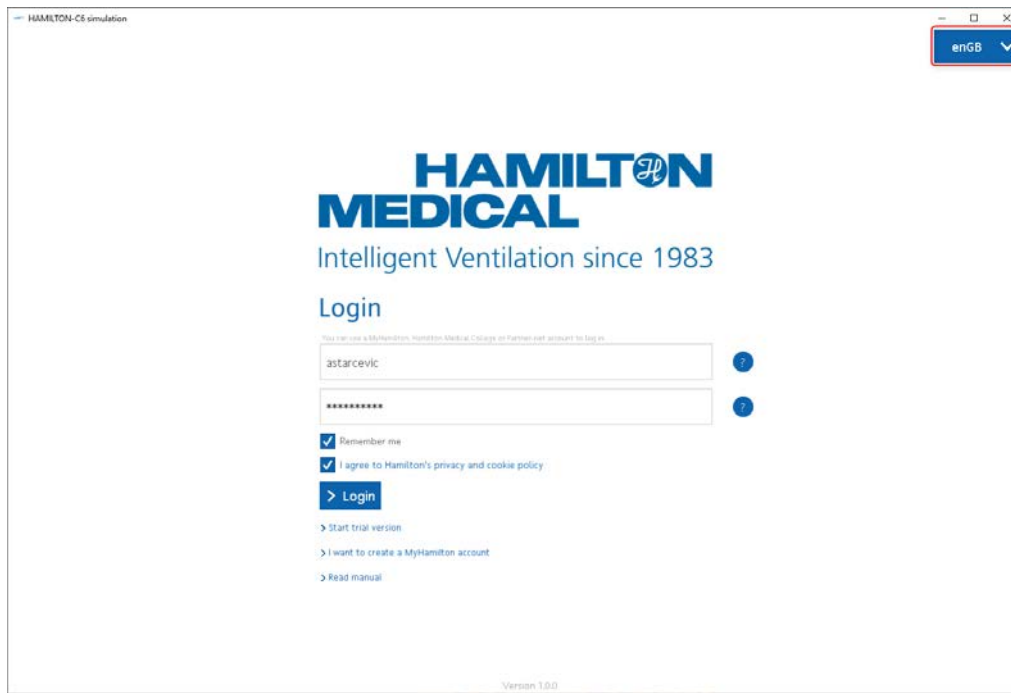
HAMILTON-C6 simulation

– ☐ ✕

enGB

HAMILTON MEDICAL

Intelligent Ventilation since 1983

Login

You can use a MyHamilton, Hamilton Medical College or Partner-net account to log in.

astarcevic

?

***********

?

Remember me

I agree to Hamilton's privacy and cookie policy

> Login

> Start trial version

> I want to create a MyHamilton account

> Read manual

Version 1.0.0